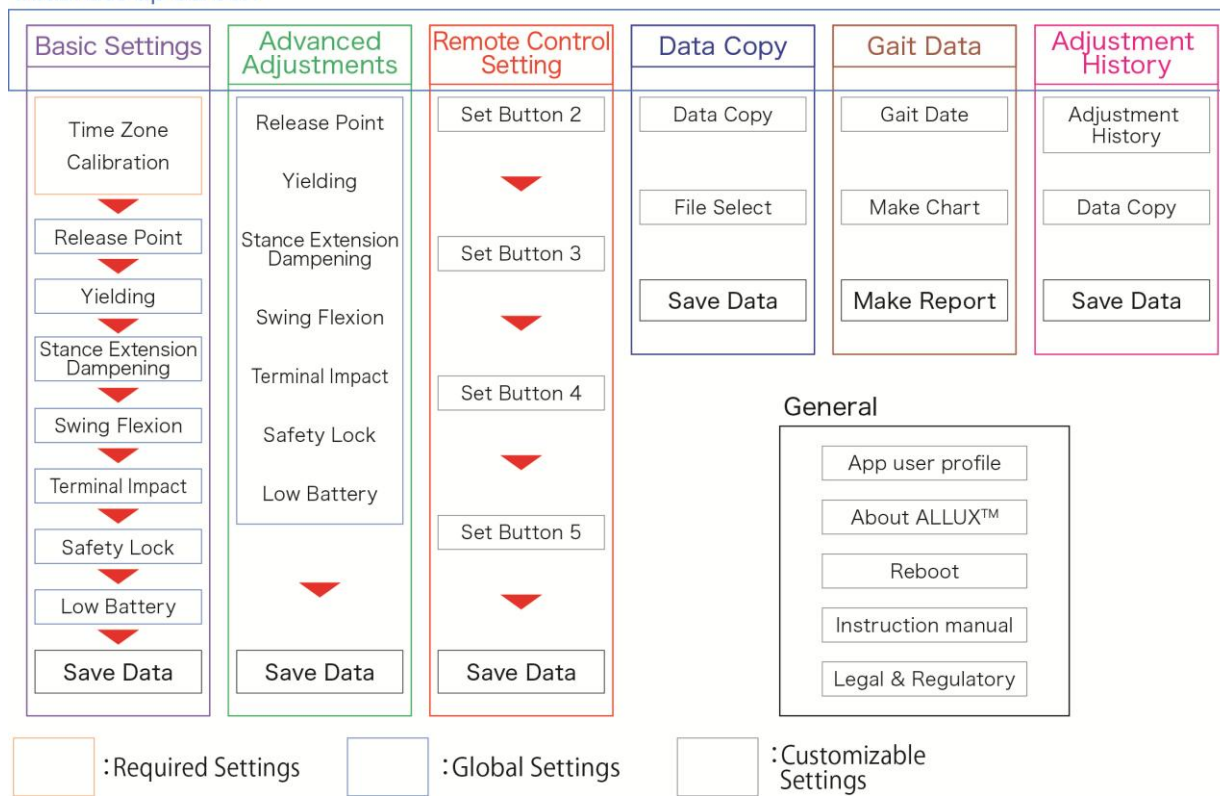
Basic Settings

Time Zone Calibration

Release Point

Yielding

Stance Extension Dampening

Swing Flexion

Terminal Impact

Safety Lock

Low Battery

Save Data

Advanced Adjustments

Release Point

Yielding

Stance Extension Dampening

Swing Flexion

Terminal Impact

Safety Lock

Low Battery

Save Data

Remote Control Setting

Set Button 2

Set Button 3

Set Button 4

Set Button 5

Save Data

Data Copy

Data Copy

File Select

Save Data

Gait Data

Gait Date

Make Chart

Make Report

Adjustment History

Adjustment History

Data Copy

Save Data

General

App user profile

About ALLUX™

Reboot

Instruction manual

Legal & Regulatory

:Required Settings

:Global Settings

:Customizable Settings